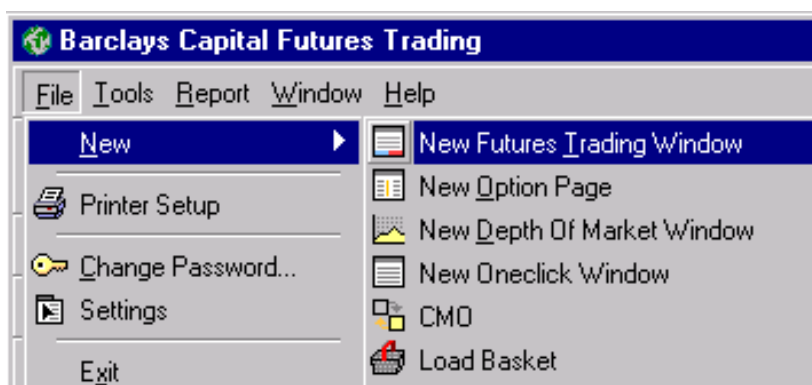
Barclays Capital Futures Trading

File Tools Report Window Help

New
Printer Setup
Change Password...
Settings
Exit

New Futures Trading Window
New Option Page
New Depth Of Market Window
New Oneclick Window
CMO
Load Basket